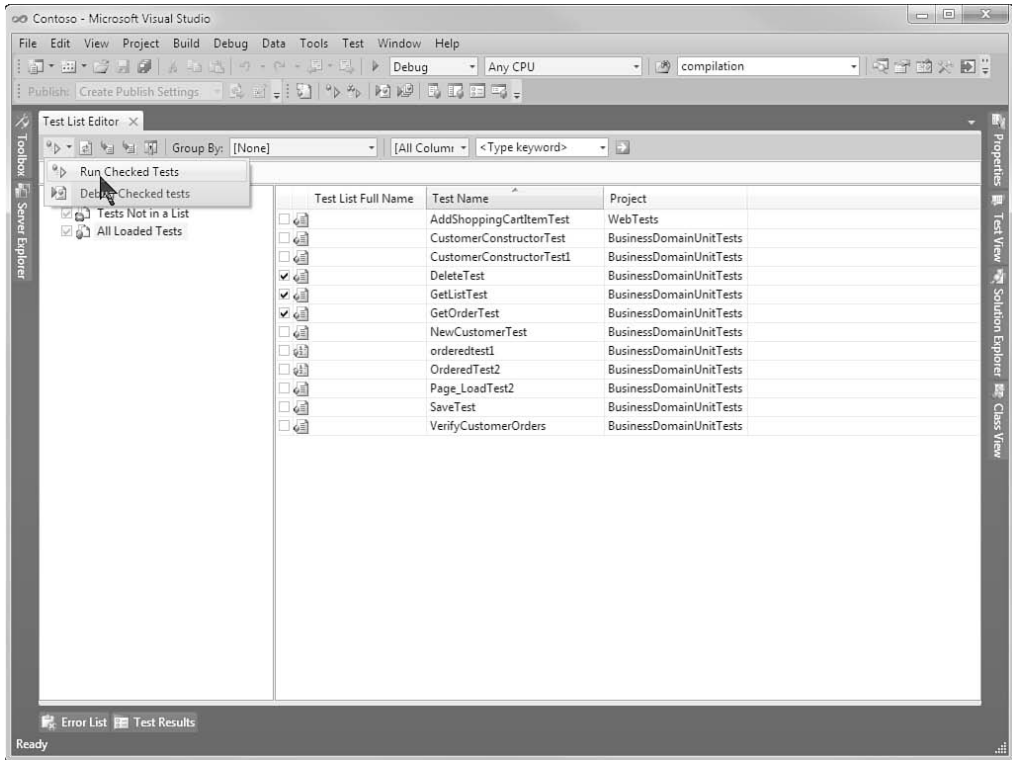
Contoso - Microsoft Visual Studio

File Edit View Project Build Debug Data Tools Test Window Help

Debug Any CPU compilation

Publish: Create Publish Settings

Toolbox Server Explorer

Test List Editor ×

Group By: [None] [All Colum <Type keyword>

Run Checked Tests
Debug Checked tests

Tests Not in a List
All Loaded Tests

| | Test List Full Name | Test Name | Project |
|---|---|---|---|
| ☐ | | AddShoppingCartItemTest | WebTests |
| ☐ | | CustomerConstructorTest | BusinessDomainUnitTests |
| ☐ | | CustomerConstructorTest1 | BusinessDomainUnitTests |
| ☑ | | DeleteTest | BusinessDomainUnitTests |
| ☑ | | GetListTest | BusinessDomainUnitTests |
| ☑ | | GetOrderTest | BusinessDomainUnitTests |
| ☐ | | NewCustomerTest | BusinessDomainUnitTests |
| ☐ | | orderedtest1 | BusinessDomainUnitTests |
| ☐ | | OrderedTest2 | BusinessDomainUnitTests |
| ☐ | | Page_LoadTest2 | BusinessDomainUnitTests |
| ☐ | | SaveTest | BusinessDomainUnitTests |
| ☐ | | VerifyCustomerOrders | BusinessDomainUnitTests |

Properties Test View Solution Explorer Class View

Error List Test Results

Ready